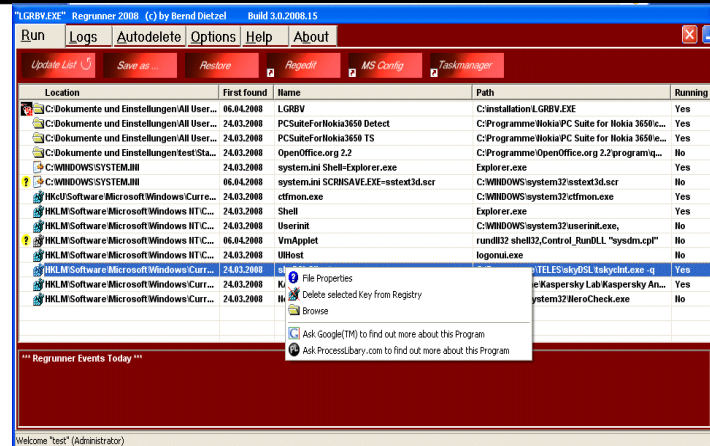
"LGRBV.EXE" Regrunner 2008 (c) by Bernd Dietzel Build 3.0.2008.15

Run Logs Autodelete Options Help About

Update List Save as ... Restore Regedit MS Config Taskmanager

| Location | First found | Name | Path | Running |
|---|---|---|---|---|
| C:\Dokumente und Einstellungen\All User... | 06.04.2008 | LGRBV | C:\installation\LGRBV.EXE | Yes |
| C:\Dokumente und Einstellungen\All User... | 24.03.2008 | PCSuiteForNokia3650 Detect | C:\Programme\Nokia\PC Suite for Nokia 3650\c... | Yes |
| C:\Dokumente und Einstellungen\All User... | 24.03.2008 | PCSuiteForNokia3650 TS | C:\Programme\Nokia\PC Suite for Nokia 3650\e... | Yes |
| C:\Dokumente und Einstellungen\test\Sta... | 24.03.2008 | OpenOffice.org 2.2 | C:\Programme\OpenOffice.org 2.2\program\q... | No |
| C:\WINDOWS\SYSTEM.INI | 24.03.2008 | system.ini Shell=Explorer.exe | Explorer.exe | Yes |
| C:\WINDOWS\SYSTEM.INI | 06.04.2008 | system.ini SCRNSAVE.EXE=sstext3d.scr | C:\WINDOWS\system32\sstext3d.scr | No |
| HKcU\Software\Microsoft\Windows\Curre... | 24.03.2008 | ctfmon.exe | C:\WINDOWS\system32\ctfmon.exe | Yes |
| HKLM\Software\Microsoft\Windows NT\C... | 24.03.2008 | Shell | Explorer.exe | Yes |
| HKLM\Software\Microsoft\Windows NT\C... | 24.03.2008 | Userinit | C:\WINDOWS\system32\userinit.exe, | No |
| HKLM\Software\Microsoft\Windows NT\C... | 06.04.2008 | VmApplet | rundll32 shell32,Control_RunDLL "sysdm.cpl" | No |
| HKLM\Software\Microsoft\Windows NT\C... | 24.03.2008 | UIHost | logonui.exe | No |
| HKLM\Software\Microsoft\Windows\Curr... | 24.03.2008 | s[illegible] | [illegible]\TELES\skyDSL\tskyclnt.exe -q | Yes |
| HKLM\Software\Microsoft\Windows\Curr... | 24.03.2008 | K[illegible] | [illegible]e\Kaspersky Lab\Kaspersky An... | Yes |
| HKLM\Software\Microsoft\Windows\Curr... | 24.03.2008 | N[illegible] | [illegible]ystem32\NeroCheck.exe | No |

File Properties
Delete selected Key from Registry
Browse
Ask Google(TM) to find out more about this Program
Ask ProcessLibary.com to find out more about this Program

*** Regrunner Events Today ***

Welcome "test" (Administrator)